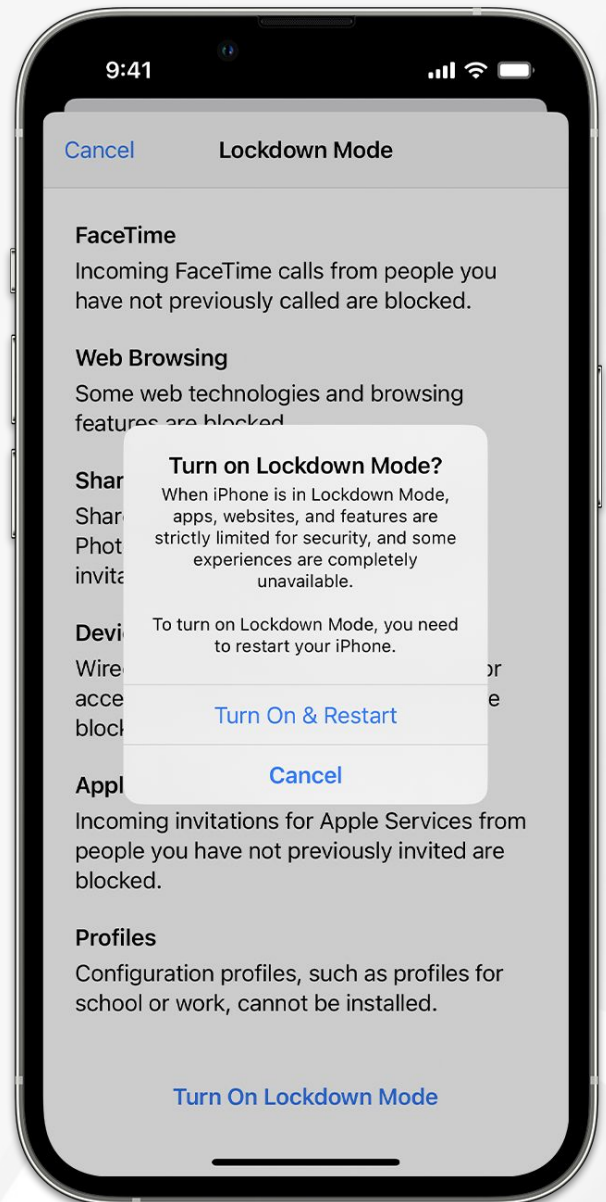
9:41

Cancel

Lockdown Mode

FaceTime

Incoming FaceTime calls from people you have not previously called are blocked.

Web Browsing

Some web technologies and browsing features are blocked.

Shar

Shar
Phot
invita

Devi

Wire
acce
block

Appl

Turn on Lockdown Mode?

When iPhone is in Lockdown Mode, apps, websites, and features are strictly limited for security, and some experiences are completely unavailable.

To turn on Lockdown Mode, you need to restart your iPhone.

Turn On & Restart

Cancel

or
e

Incoming invitations for Apple Services from people you have not previously invited are blocked.

Profiles

Configuration profiles, such as profiles for school or work, cannot be installed.

Turn On Lockdown Mode